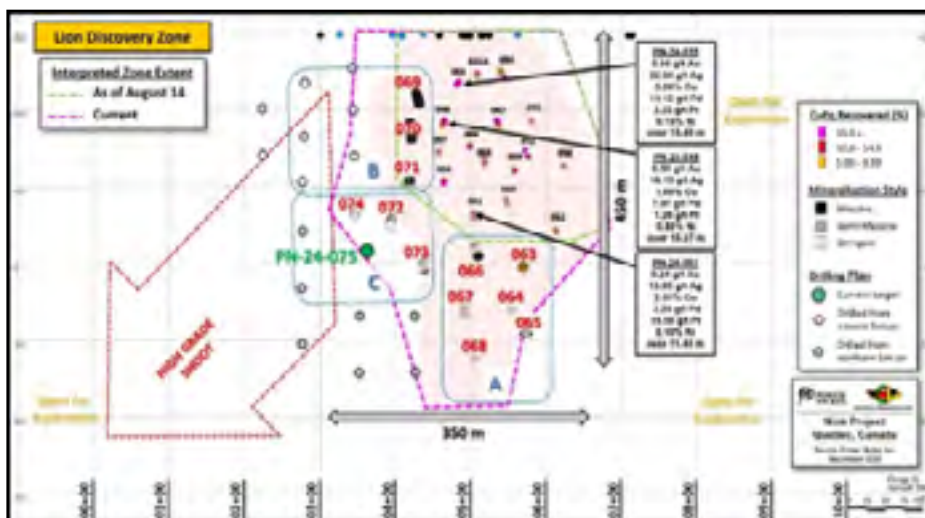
Lion Discovery Zone

Interpreted Zone Extent
As of August 14
Current

PN-24-059
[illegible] g/t Au
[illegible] g/t Ag
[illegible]% Cu
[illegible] g/t Pd
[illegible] g/t Pt
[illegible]% Ni
over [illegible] m

PN-24-058
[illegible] g/t Au
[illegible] g/t Ag
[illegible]% Cu
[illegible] g/t Pd
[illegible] g/t Pt
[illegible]% Ni
over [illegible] m

PN-24-061
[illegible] g/t Au
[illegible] g/t Ag
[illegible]% Cu
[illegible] g/t Pd
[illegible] g/t Pt
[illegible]% Ni
over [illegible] m

069
070
071
B
074
072
PN-24-075
073
C
066
063
067
064
065
068
A

650 m
350 m

HIGH GRADE SHOOT

Open for Exploration
Open for Exploration
Open for Exploration

CuEq Recovered (%)
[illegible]
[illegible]
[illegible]

Mineralization Style
Massive
Semi-Massive
Stringers

Drilling Plan
Current target
Drilled from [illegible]
Drilled from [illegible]

Nisk Project
Quebec, Canada